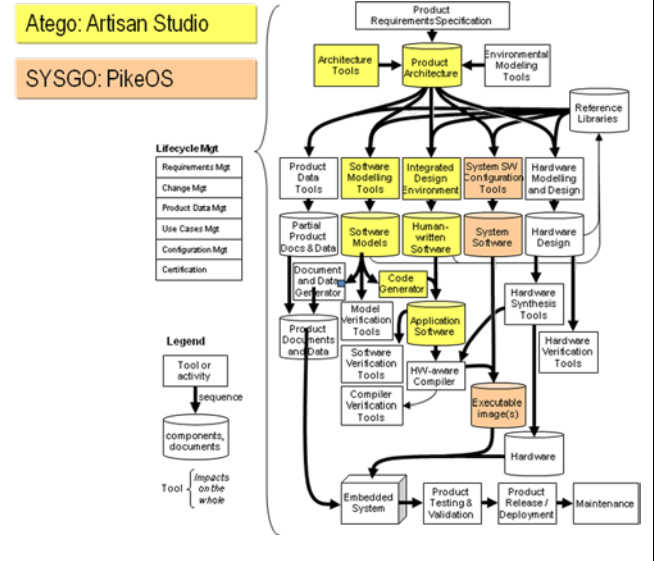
Atego: Artisan Studio

SYSGO: PikeOS

Lifecycle Mgt

Requirements Mgt

Change Mgt

Product Data Mgt

Use Cases Mgt

Configuration Mgt

Certification

Legend

Tool or activity

sequence

components, documents

Tool { Impacts on the whole

Product Requirements Specification

Architecture Tools

Product Architecture

Environmental Modeling Tools

Reference Libraries

Product Data Tools

Software Modelling Tools

Integrated Design Environment

System SW Configuration Tools

Hardware Modelling and Design

Partial Product Docs & Data

Software Models

Human-written Software

System Software

Hardware Design

Document and Data Generator

Code Generator

Product Documents and Data

Model Verification Tools

Application Software

Hardware Synthesis Tools

Software Verification Tools

HW-aware Compiler

Hardware Verification Tools

Compiler Verification Tools

Executable image(s)

Hardware

Embedded System

Product Testing & Validation

Product Release / Deployment

Maintenance